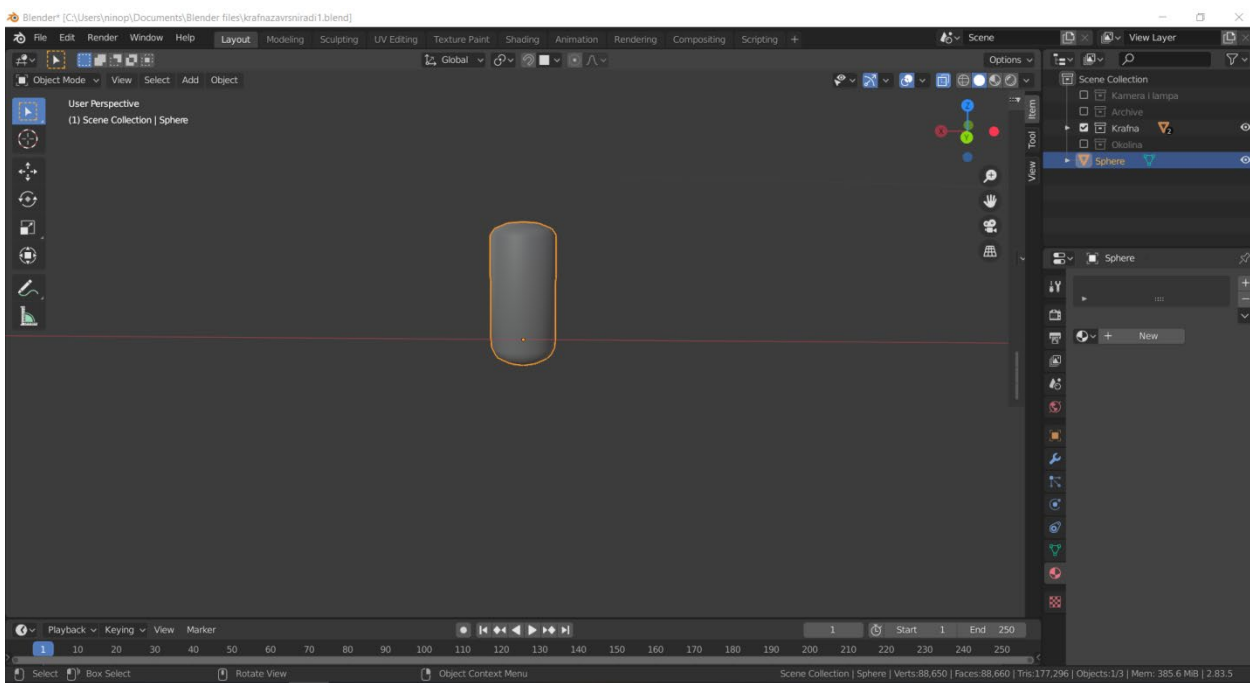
Blender* [C:\Users\ninop\Documents\Blender files\krafnazavrsniradi1.blend]

File Edit Render Window Help Layout Modeling Sculpting UV Editing Texture Paint Shading Animation Rendering Compositing Scripting +

Scene View Layer

Global

Options

Object Mode View Select Add Object

User Perspective
(1) Scene Collection | Sphere

Item Tool View

Scene Collection
Kamera i lampa
Archive
Krafna
Okolina
Sphere

Sphere

New

Playback Keying View Marker

1 Start 1 End 250

1 10 20 30 40 50 60 70 80 90 100 110 120 130 140 150 160 170 180 190 200 210 220 230 240 250

Select Box Select Rotate View Object Context Menu

Scene Collection | Sphere | Verts:88,650 | Faces:88,660 | Tris:177,296 | Objects:1/3 | Mem: 385.6 MiB | 2.83.5